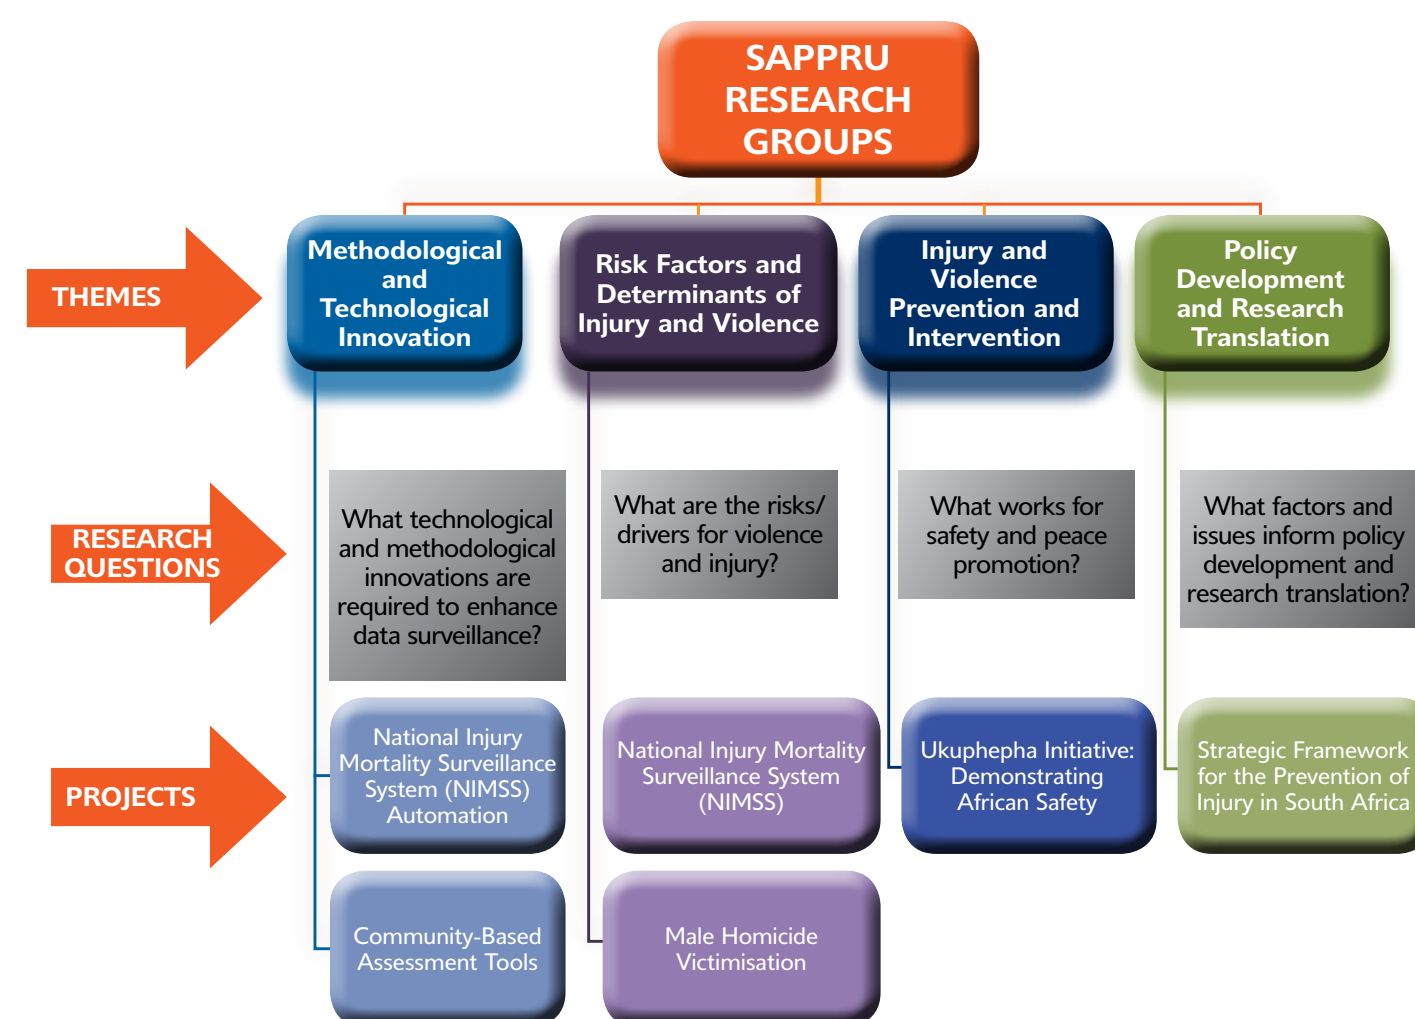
SAPPRU RESEARCH GROUPS

THEMES

Methodological and Technological Innovation

Risk Factors and Determinants of Injury and Violence

Injury and Violence Prevention and Intervention

Policy Development and Research Translation

RESEARCH QUESTIONS

What technological and methodological innovations are required to enhance data surveillance?

What are the risks/ drivers for violence and injury?

What works for safety and peace promotion?

What factors and issues inform policy development and research translation?

PROJECTS

National Injury Mortality Surveillance System (NIMSS) Automation

National Injury Mortality Surveillance System (NIMSS)

Ukuphepha Initiative: Demonstrating African Safety

Strategic Framework for the Prevention of Injury in South Africa

Community-Based Assessment Tools

Male Homicide Victimisation